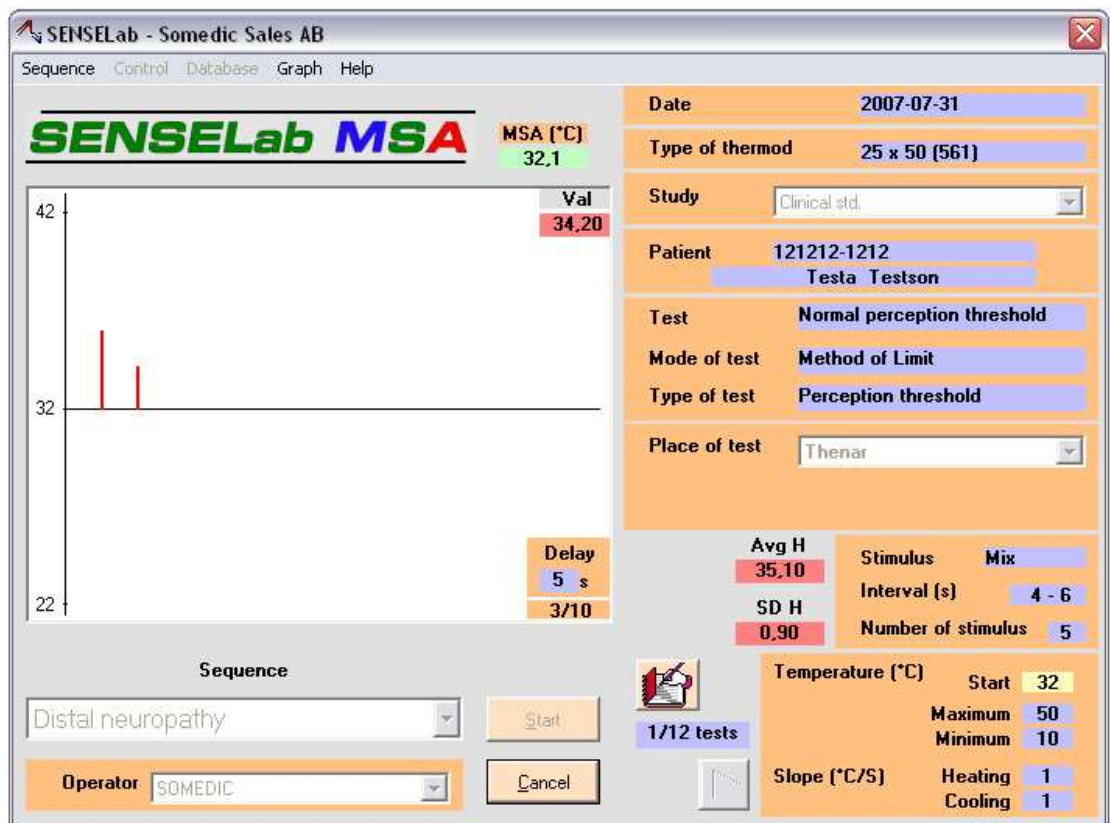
SENSELab - Somedic Sales AB

Sequence Control Database Graph Help

SENSELab MSA

MSA (°C)
32,1

Val
34,20

42

32

22

Delay
5 s
3/10

Date 2007-07-31

Type of thermod 25 x 50 (561)

Study Clinical std.

Patient 121212-1212
Testa Testson

Test Normal perception threshold

Mode of test Method of Limit

Type of test Perception threshold

Place of test Thenar

Avg H
35,10

SD H
0,90

Stimulus Mix

Interval (s) 4 - 6

Number of stimulus 5

Sequence

Distal neuropathy

Start

Operator SOMEDIC

Cancel

1/12 tests

Temperature (°C)
Start 32
Maximum 50
Minimum 10

Slope (°C/S)
Heating 1
Cooling 1